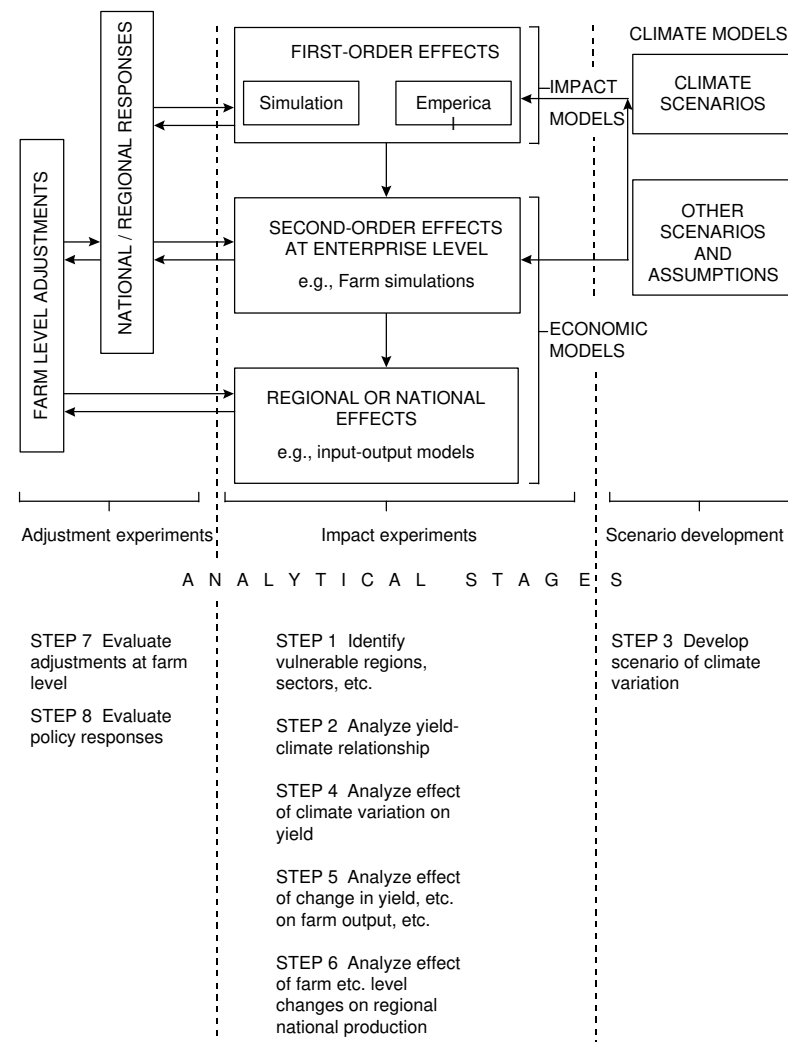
NATIONAL / REGIONAL RESPONSES

FARM LEVEL ADJUSTMENTS

FIRST-ORDER EFFECTS

Simulation

Emperica l

IMPACT MODELS

CLIMATE MODELS

CLIMATE SCENARIOS

SECOND-ORDER EFFECTS AT ENTERPRISE LEVEL

e.g., Farm simulations

OTHER SCENARIOS AND ASSUMPTIONS

ECONOMIC MODELS

REGIONAL OR NATIONAL EFFECTS

e.g., input-output models

Adjustment experiments

Impact experiments

Scenario development

A N A L Y T I C A L S T A G E S

STEP 7 Evaluate adjustments at farm level

STEP 8 Evaluate policy responses

STEP 1 Identify vulnerable regions, sectors, etc.

STEP 2 Analyze yield-climate relationship

STEP 4 Analyze effect of climate variation on yield

STEP 5 Analyze effect of change in yield, etc. on farm output, etc.

STEP 6 Analyze effect of farm etc. level changes on regional national production

STEP 3 Develop scenario of climate variation